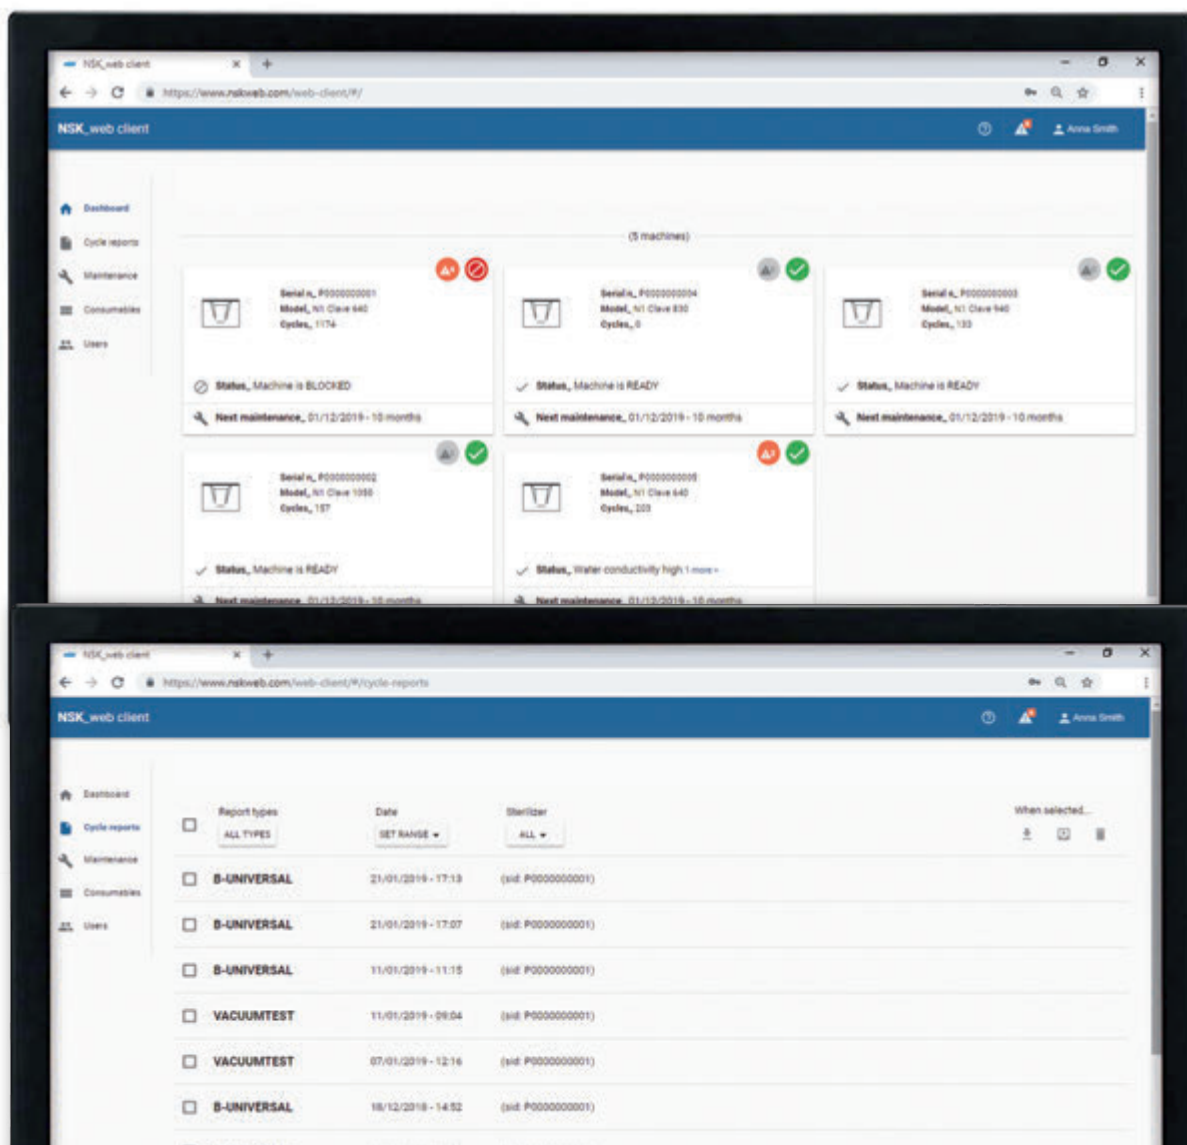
NSK_web client

https://www.nskweb.com/web-client/#/

NSK_web client

Anna Smith

Dashboard
Cycle reports
Maintenance
Consumables
Users

(5 machines)

Serial n_ P0000000001
Model_ N1 Clave 640
Cycles_ 1174
Status_ Machine is BLOCKED
Next maintenance_ 01/12/2019 - 10 months

Serial n_ P0000000004
Model_ N1 Clave 830
Cycles_ 0
Status_ Machine is READY
Next maintenance_ 01/12/2019 - 10 months

Serial n_ P0000000003
Model_ N1 Clave 940
Cycles_ 133
Status_ Machine is READY
Next maintenance_ 01/12/2019 - 10 months

Serial n_ P0000000002
Model_ N1 Clave 1050
Cycles_ 157
Status_ Machine is READY
Next maintenance_ 01/12/2019 - 10 months

Serial n_ P0000000005
Model_ N1 Clave 640
Cycles_ 203
Status_ Water conductivity high 1 more »
Next maintenance_ 01/12/2019 - 10 months

NSK_web client

https://www.nskweb.com/web-client/#/cycle-reports

NSK_web client

Anna Smith

Dashboard
Cycle reports
Maintenance
Consumables
Users

Report types
ALL TYPES
Date
SET RANGE
Sterilizer
ALL
When selected...

| | | |
|---|---|---|
| B-UNIVERSAL | 21/01/2019 - 17:13 | (sid: P0000000001) |
| B-UNIVERSAL | 21/01/2019 - 17:07 | (sid: P0000000001) |
| B-UNIVERSAL | 11/01/2019 - 11:15 | (sid: P0000000001) |
| VACUUMTEST | 11/01/2019 - 09:04 | (sid: P0000000001) |
| VACUUMTEST | 07/01/2019 - 12:16 | (sid: P0000000001) |
| B-UNIVERSAL | 18/12/2018 - 14:52 | (sid: P0000000001) |